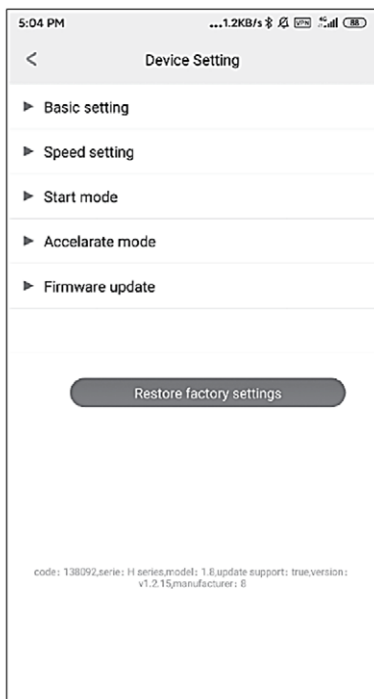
5:04 PM ...1.2KB/s VPN 4G 88

<

Device Setting

▶ Basic setting

▶ Speed setting

▶ Start mode

▶ Accelarate mode

▶ Firmware update

Restore factory settings

code: 138092,serie: H series,model: 1.8,update support: true,version: v1.2.15,manufacturer: 8